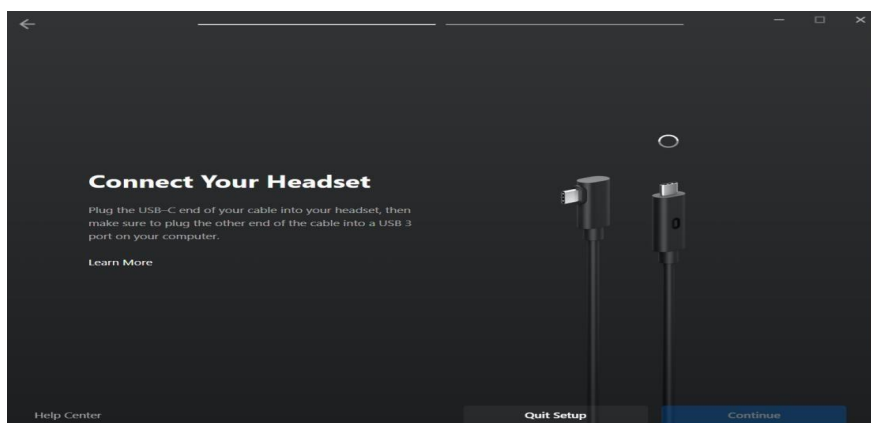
Connect Your Headset

Plug the USB-C end of your cable into your headset, then make sure to plug the other end of the cable into a USB 3 port on your computer.

Learn More

Help Center

Quit Setup

Continue